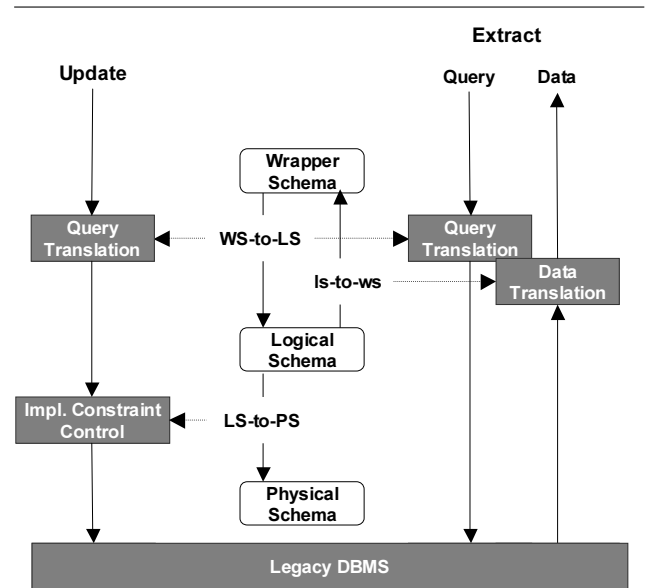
Extract

Update

Query

Data

Wrapper Schema

Query Translation

WS-to-LS

Query Translation

ls-to-ws

Data Translation

Logical Schema

Impl. Constraint Control

LS-to-PS

Physical Schema

Legacy DBMS